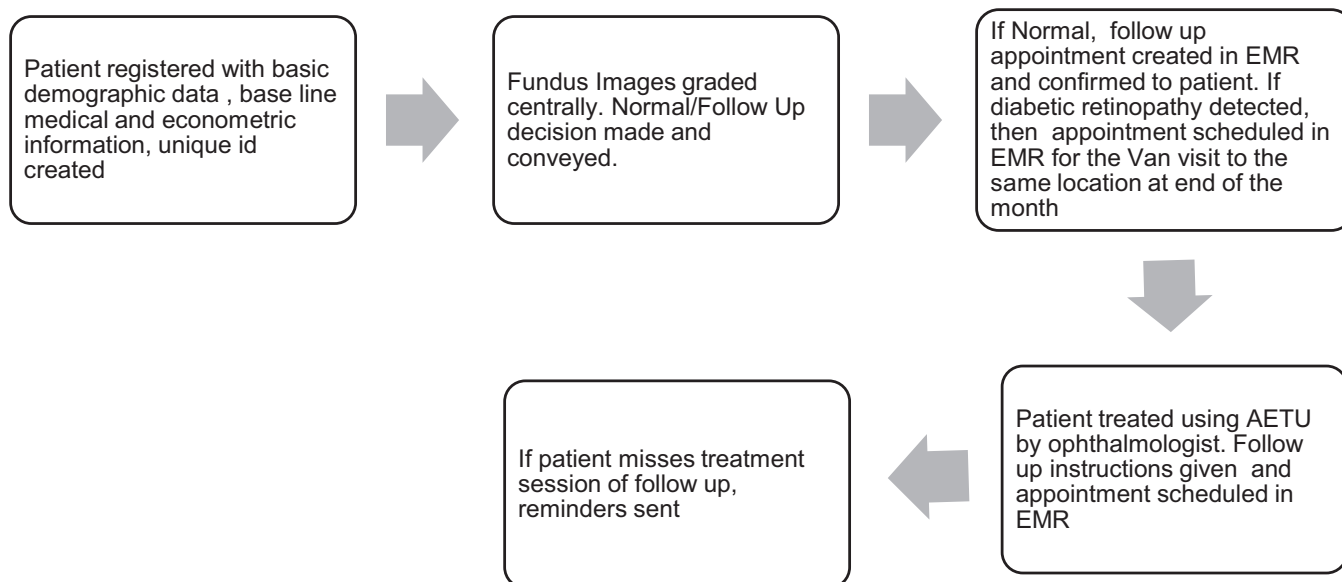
Patient registered with basic demographic data , base line medical and econometric information, unique id created

Fundus Images graded centrally. Normal/Follow Up decision made and conveyed.

If Normal, follow up appointment created in EMR and confirmed to patient. If diabetic retinopathy detected, then appointment scheduled in EMR for the Van visit to the same location at end of the month

Patient treated using AETU by ophthalmologist. Follow up instructions given and appointment scheduled in EMR

If patient misses treatment session of follow up, reminders sent